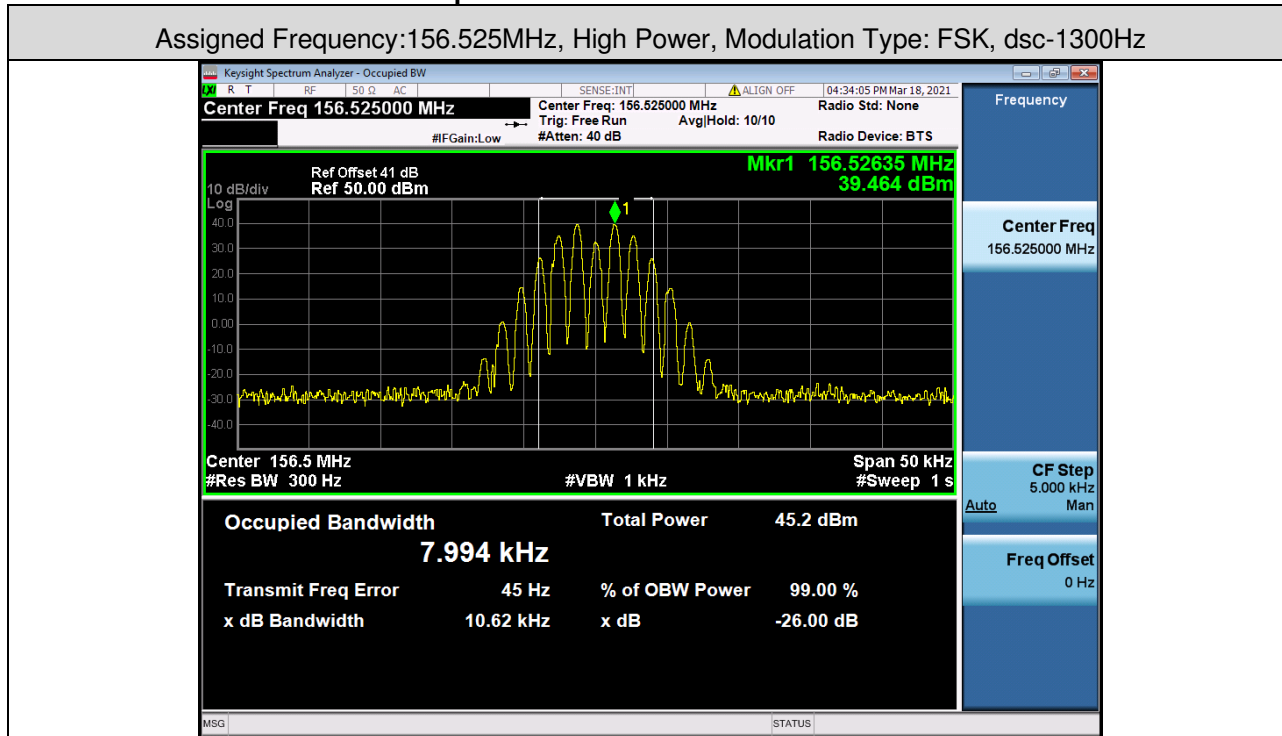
Assigned Frequency:156.525MHz, High Power, Modulation Type: FSK, dsc-1300Hz

Keysight Spectrum Analyzer - Occupied BW

LXI R T RF 50 Ω AC SENSE:INT ALIGN OFF 04:34:05 PM Mar 18, 2021

Center Freq 156.525000 MHz

Center Freq: 156.525000 MHz
Trig: Free Run Avg|Hold: 10/10
#Atten: 40 dB

#IFGain:Low

Radio Std: None

Radio Device: BTS

Frequency

Ref Offset 41 dB
10 dB/div Ref 50.00 dBm

Mkr1 156.52635 MHz
39.464 dBm

Log
40.0
30.0
20.0
10.0
0.00
-10.0
-20.0
-30.0
-40.0

1

Center 156.5 MHz
#Res BW 300 Hz

#VBW 1 kHz

Span 50 kHz
#Sweep 1 s

Occupied Bandwidth
7.994 kHz

Total Power 45.2 dBm

Transmit Freq Error 45 Hz

% of OBW Power 99.00 %

x dB Bandwidth 10.62 kHz

x dB -26.00 dB

Center Freq
156.525000 MHz

CF Step
5.000 kHz
Auto Man

Freq Offset
0 Hz

MSG

STATUS